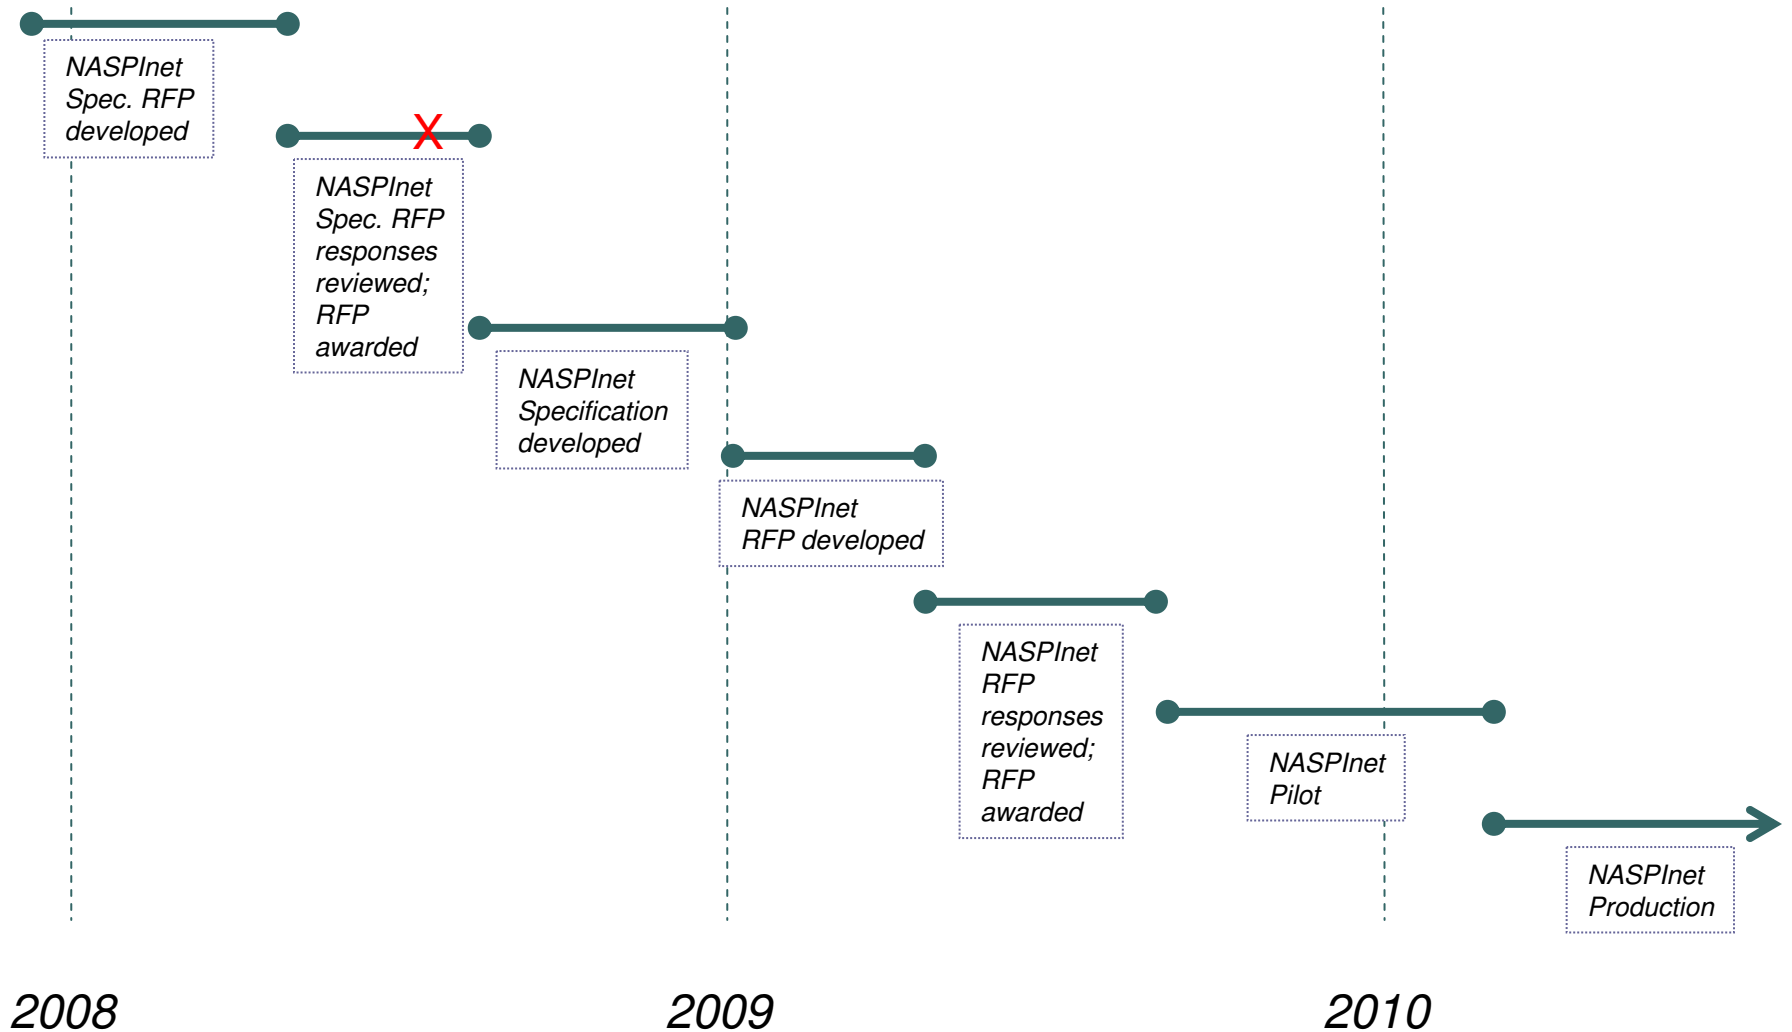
NASPInet Spec. RFP developed

X

NASPInet Spec. RFP responses reviewed; RFP awarded

NASPInet Specification developed

NASPInet RFP developed

NASPInet RFP responses reviewed; RFP awarded

NASPInet Pilot

NASPInet Production

2008

2009

2010